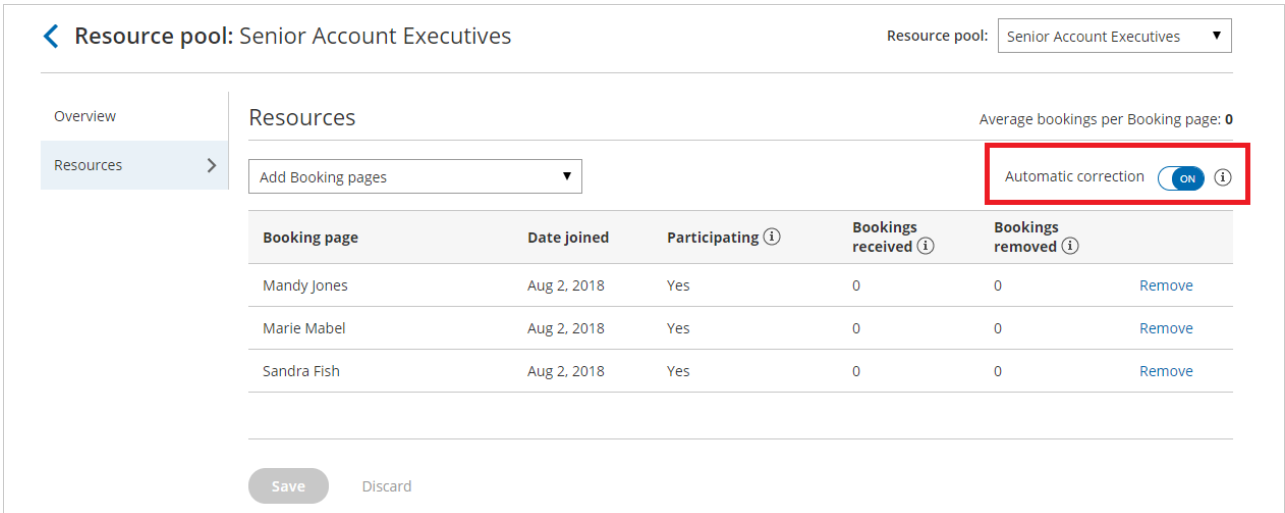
Resource pool: Senior Account Executives

Resource pool: Senior Account Executives ▼

Overview

Resources

Resources

Average bookings per Booking page: 0

Add Booking pages ▼

Automatic correction ON

| Booking page | Date joined | Participating | Bookings received | Bookings removed | |
|---|---|---|---|---|---|
| Mandy Jones | Aug 2, 2018 | Yes | 0 | 0 | Remove |
| Marie Mabel | Aug 2, 2018 | Yes | 0 | 0 | Remove |
| Sandra Fish | Aug 2, 2018 | Yes | 0 | 0 | Remove |

Save Discard